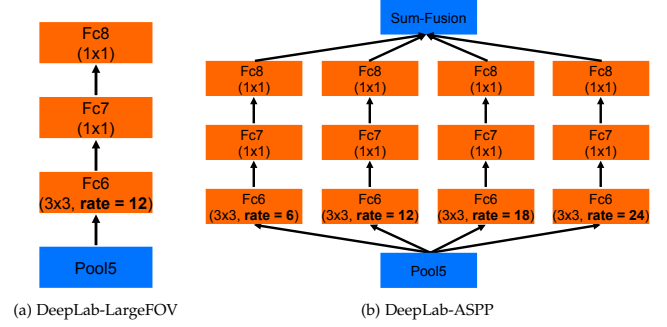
Fc8
(1x1)

Fc7
(1x1)

Fc6
(3x3, rate = 12)

Pool5

(a) DeepLab-LargeFOV

Sum-Fusion

Fc8
(1x1)

Fc8
(1x1)

Fc8
(1x1)

Fc8
(1x1)

Fc7
(1x1)

Fc7
(1x1)

Fc7
(1x1)

Fc7
(1x1)

Fc6
(3x3, rate = 6)

Fc6
(3x3, rate = 12)

Fc6
(3x3, rate = 18)

Fc6
(3x3, rate = 24)

Pool5

(b) DeepLab-ASPP